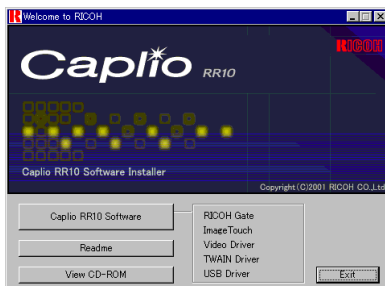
Welcome to RICOH

Caplio RR10

RICOH

Caplio RR10 Software Installer

Copyright (C)2001 RICOH CO.,Ltd

Caplio RR10 Software

Readme

View CD-ROM

RICOH Gate
ImageTouch
Video Driver
TWAIN Driver
USB Driver

Exit